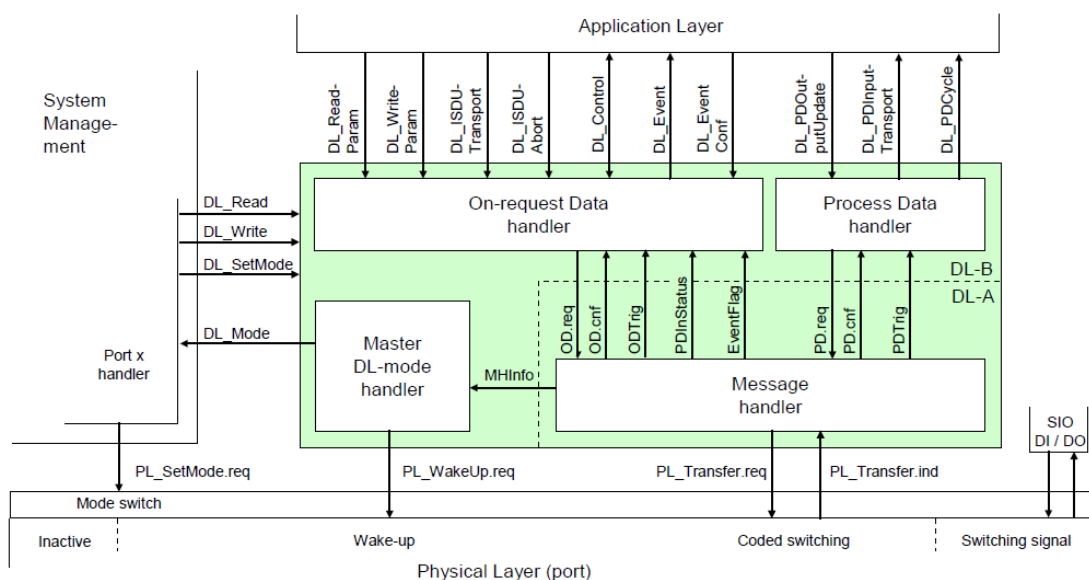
Application Layer

System Management

DL_Read-Param
DL_Write-Param
DL_ISDU-Transport
DL_ISDU-Abort
DL_Control
DL_Event
DL_Event Conf
DL_PDOut-putUpdate
DL_PDInput-Transport
DL_PDCycle

DL_Read
DL_Write
DL_SetMode
DL_Mode

On-request Data handler

Process Data handler

DL-B
DL-A

OD.req
OD.cnf
ODTrig
PDInStatus
EventFlag
PD.req
PD.cnf
PDTrig

Port x handler

Master DL-mode handler

MHInfo

Message handler

SIO DI / DO

PL_SetMode.req
PL_WakeUp.req
PL_Transfer.req
PL_Transfer.ind

Mode switch

Inactive
Wake-up
Coded switching
Switching signal

Physical Layer (port)